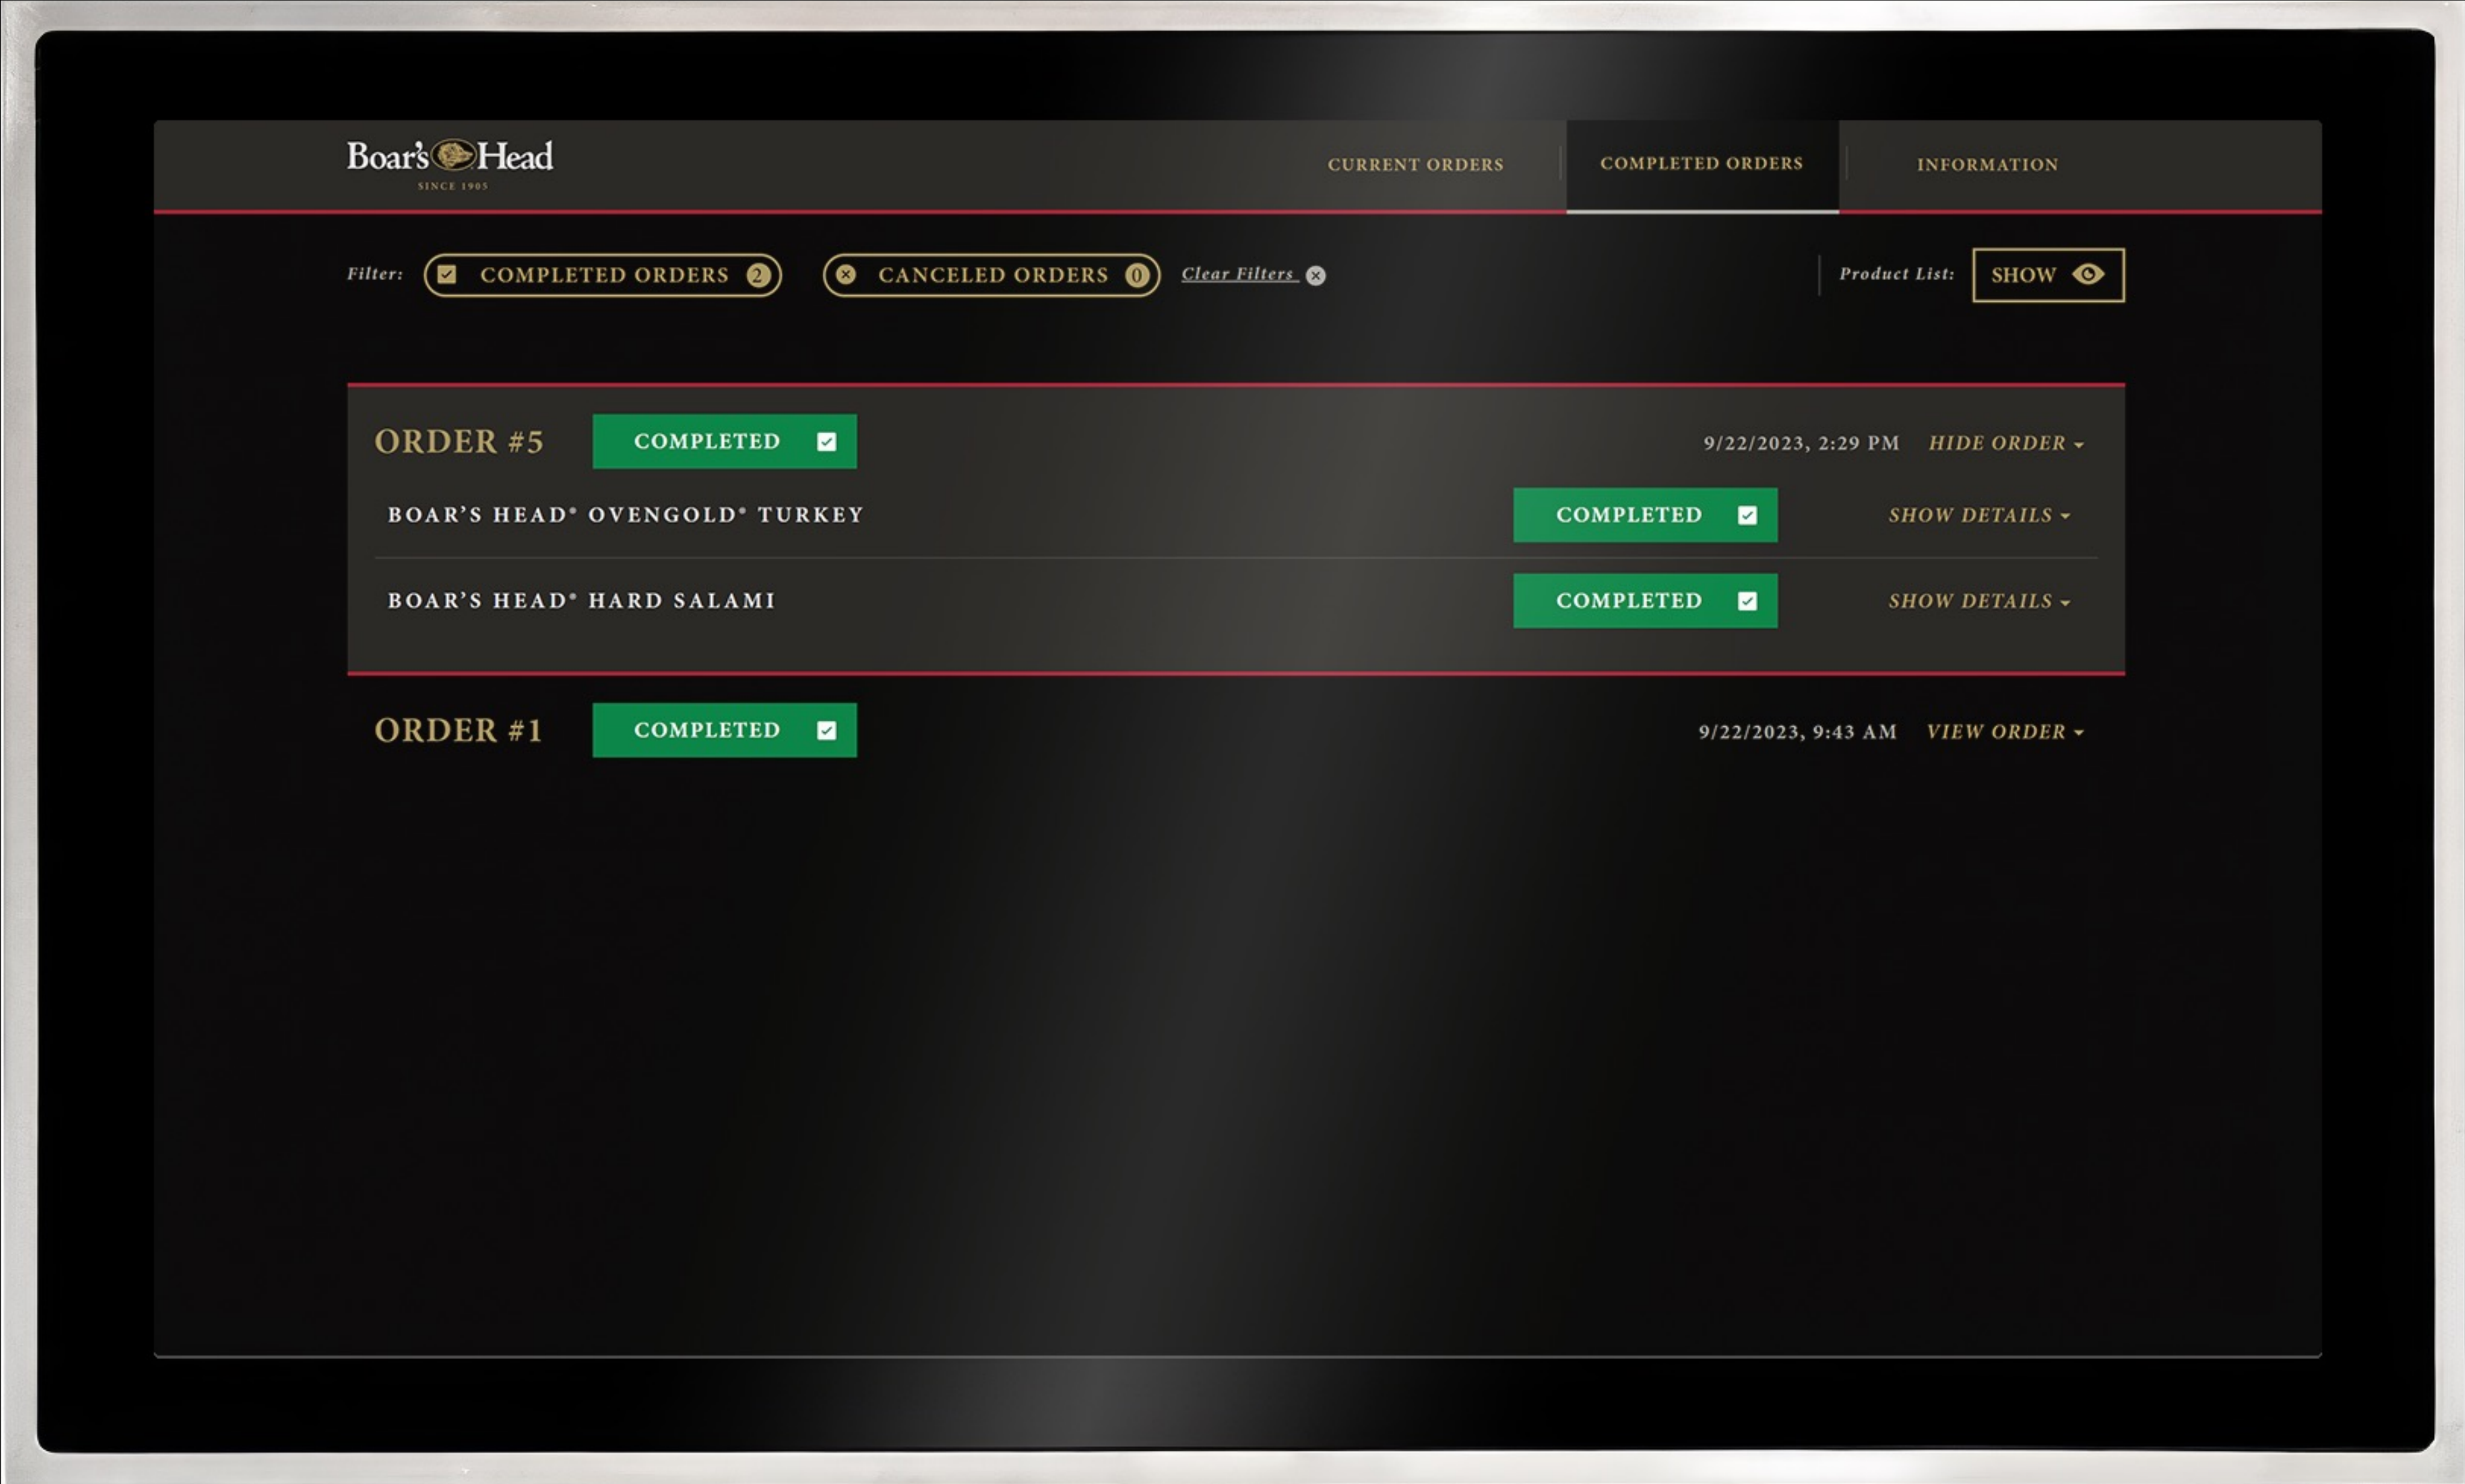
Boar's Head
SINCE 1905

CURRENT ORDERS COMPLETED ORDERS INFORMATION

Filter: COMPLETED ORDERS 2 CANCELED ORDERS 0 Clear Filters

Product List: SHOW

ORDER #5 COMPLETED 9/22/2023, 2:29 PM HIDE ORDER

BOAR'S HEAD® OVENGOLD® TURKEY COMPLETED SHOW DETAILS

BOAR'S HEAD® HARD SALAMI COMPLETED SHOW DETAILS

ORDER #1 COMPLETED 9/22/2023, 9:43 AM VIEW ORDER